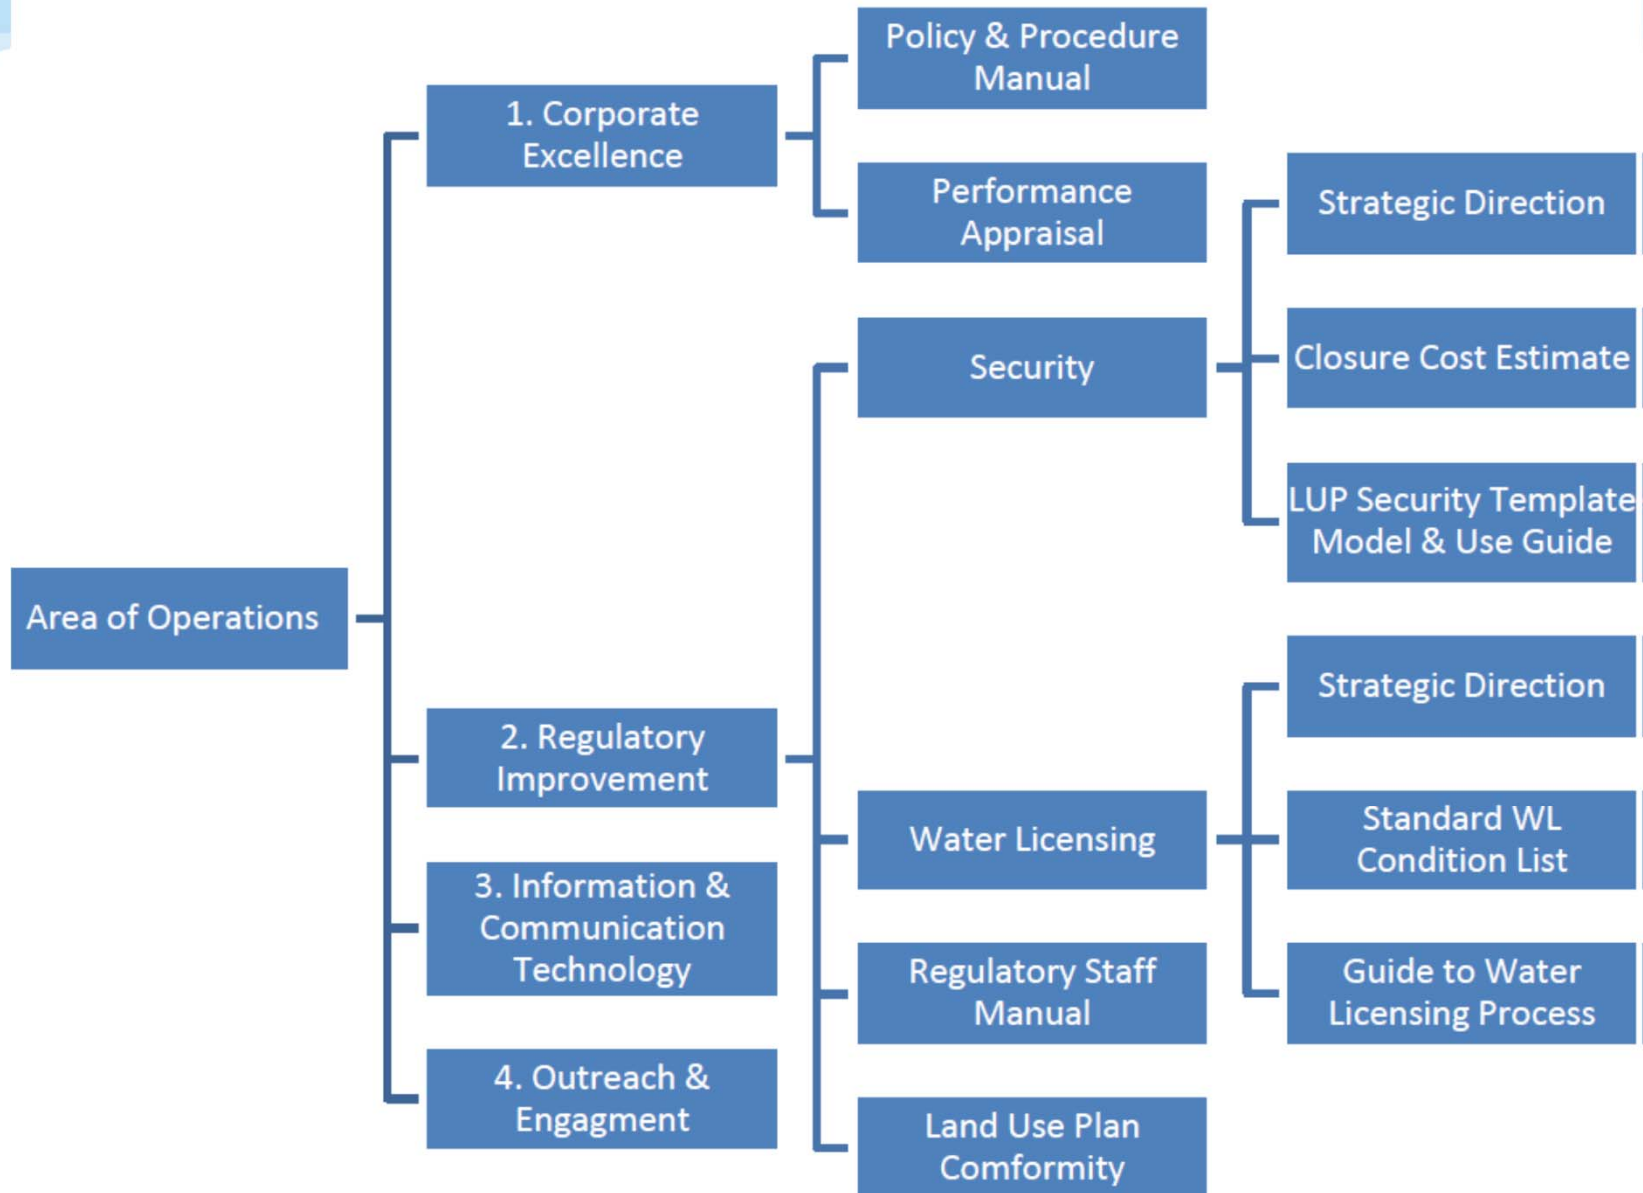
Area of Operations

1. Corporate Excellence

Policy & Procedure Manual

Performance Appraisal

2. Regulatory Improvement

Security

Strategic Direction

Closure Cost Estimate

LUP Security Template Model & Use Guide

Water Licensing

Strategic Direction

Standard WL Condition List

Guide to Water Licensing Process

Regulatory Staff Manual

Land Use Plan Comformity

3. Information & Communication Technology

4. Outreach & Engagment